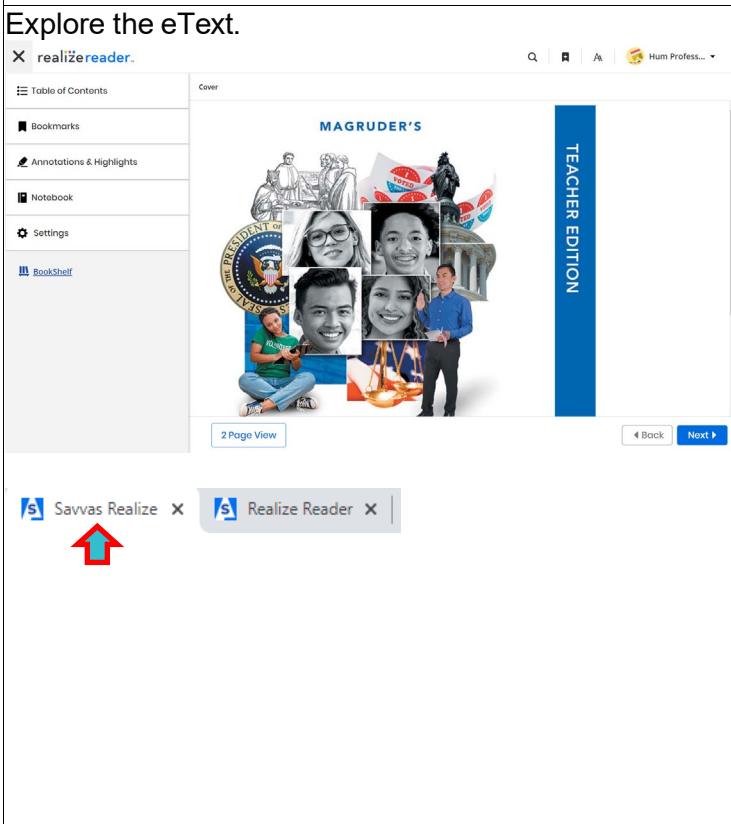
Explore the eText.

realizereader.

Hum Profess...

Table of Contents

Bookmarks

Annotations & Highlights

Notebook

Settings

BookShelf

Cover

MAGRUDER'S

TEACHER EDITION

VOTED

VOTED

2 Page View

Back

Next

Savvas Realize

Realize Reader